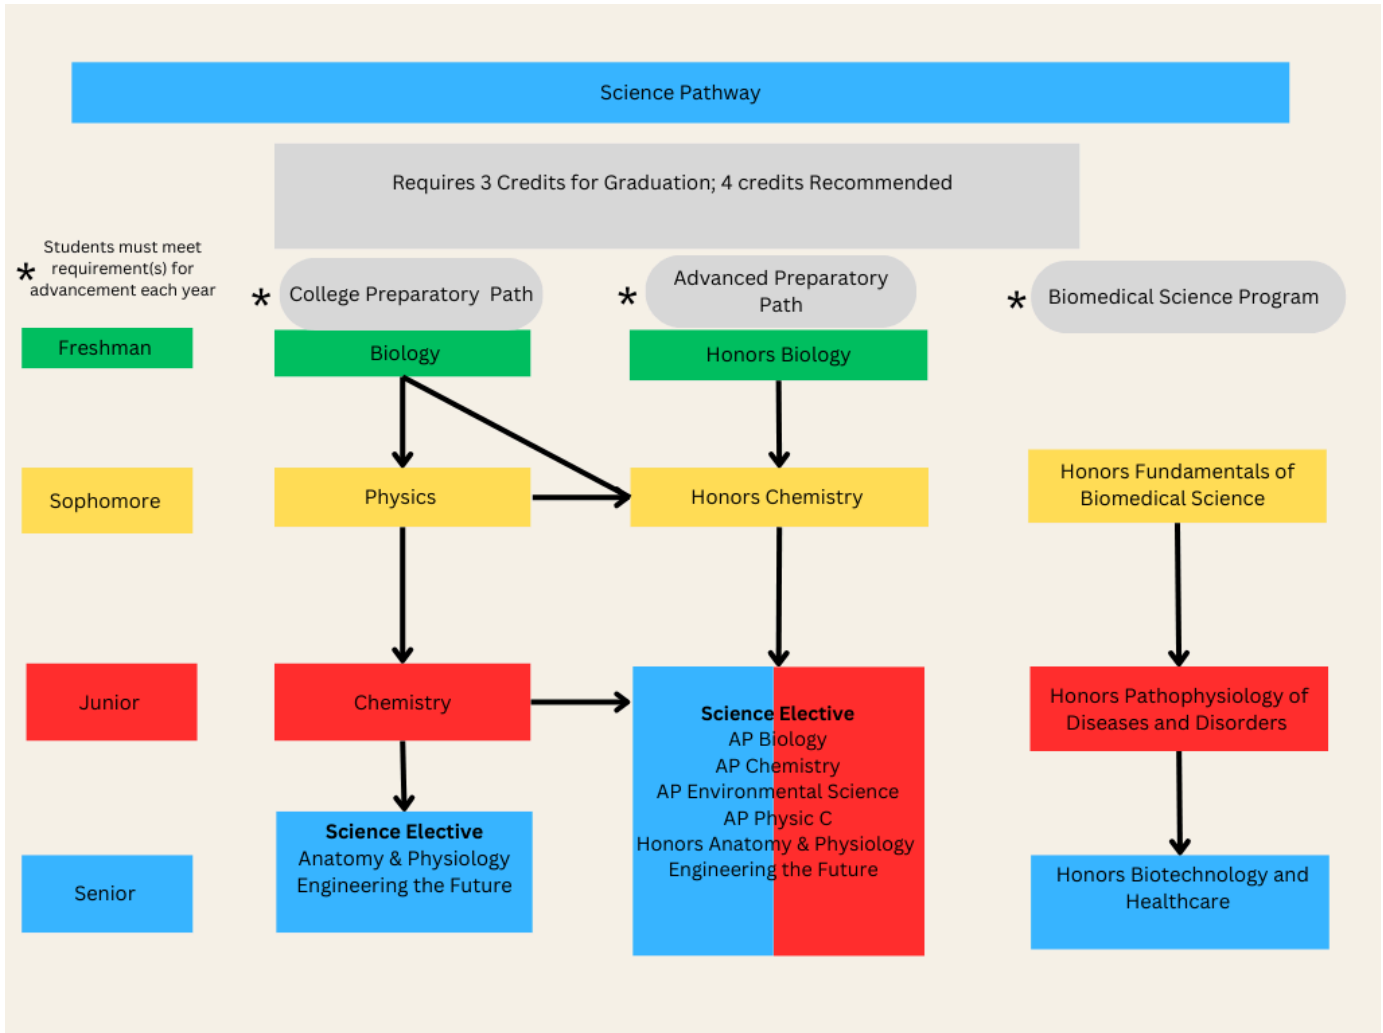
Science Pathway

Requires 3 Credits for Graduation; 4 credits Recommended

* Students must meet requirement(s) for advancement each year

* College Preparatory Path

* Advanced Preparatory Path

* Biomedical Science Program

Freshman

Biology

Honors Biology

Sophomore

Physics

Honors Chemistry

Honors Fundamentals of Biomedical Science

Junior

Chemistry

**Science Elective**
AP Biology
AP Chemistry
AP Environmental Science
AP Physic C
Honors Anatomy & Physiology
Engineering the Future

Honors Pathophysiology of Diseases and Disorders

Senior

**Science Elective**
Anatomy & Physiology
Engineering the Future

Honors Biotechnology and Healthcare